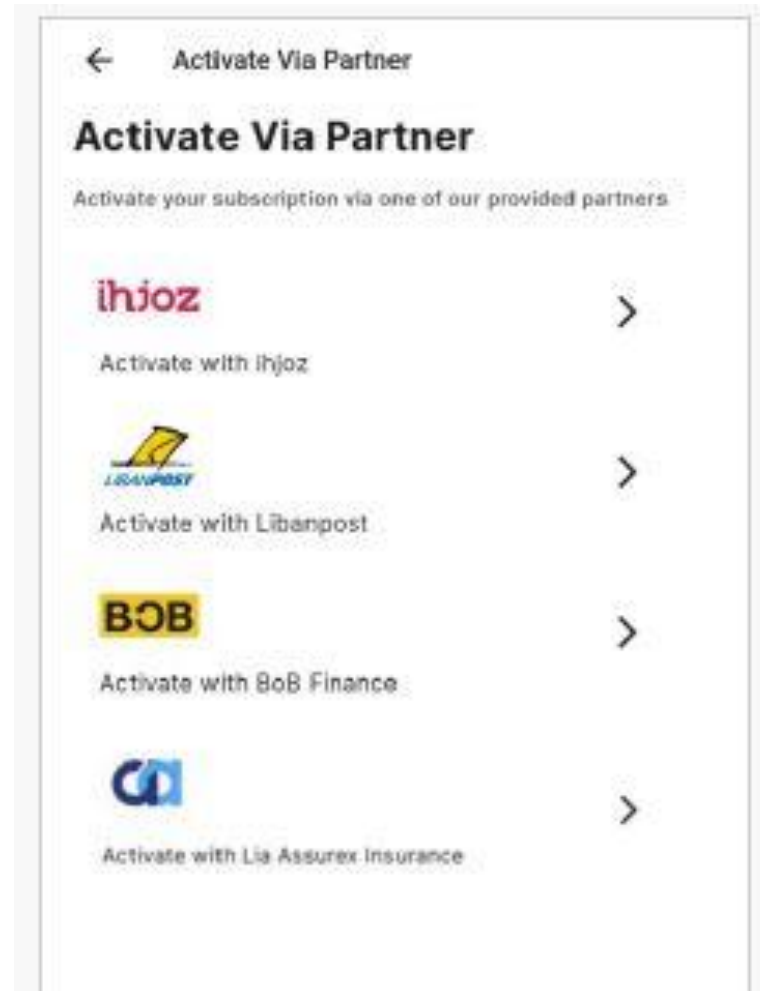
Activate Via Partner

Activate Via Partner

Activate your subscription via one of our provided partners

ihjoz

Activate with ihjoz

LIBANPOST

Activate with Libanpost

BOB

Activate with BoB Finance

Activate with Lia Assurex Insurance